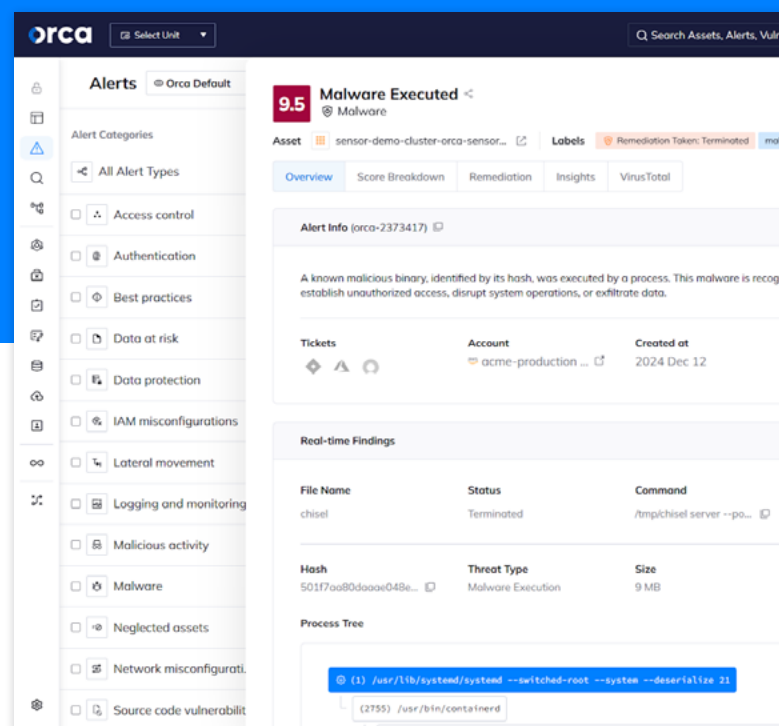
orca Select Unit

Search Assets, Alerts, Vul

Alerts Orca Default

Alert Categories

All Alert Types

Access control

Authentication

Best practices

Data at risk

Data protection

IAM misconfigurations

Lateral movement

Logging and monitoring

Malicious activity

Malware

Neglected assets

Network misconfigurati

Source code vulnerabilit

9.5 Malware Executed
Malware

Asset sensor-demo-cluster-orca-sensor...

Labels Remediation Taken: Terminated ma

Overview Score Breakdown Remediation Insights VirusTotal

Alert Info (orca-2373417)

A known malicious binary, identified by its hash, was executed by a process. This malware is recog establish unauthorized access, disrupt system operations, or exfiltrate data.

| Tickets | Account | Created at |
|---|---|---|
| | acme-production ... | 2024 Dec 12 |

Real-time Findings

| File Name | Status | Command |
|---|---|---|
| chisel | Terminated | /tmp/chisel server --po... |

| Hash | Threat Type | Size |
|---|---|---|
| 501f7aa80daaae048e... | Malware Execution | 9 MB |

Process Tree

(1) /usr/lib/systemd/systemd --switched-root --system --deserialize 21

(2755) /usr/bin/containerd